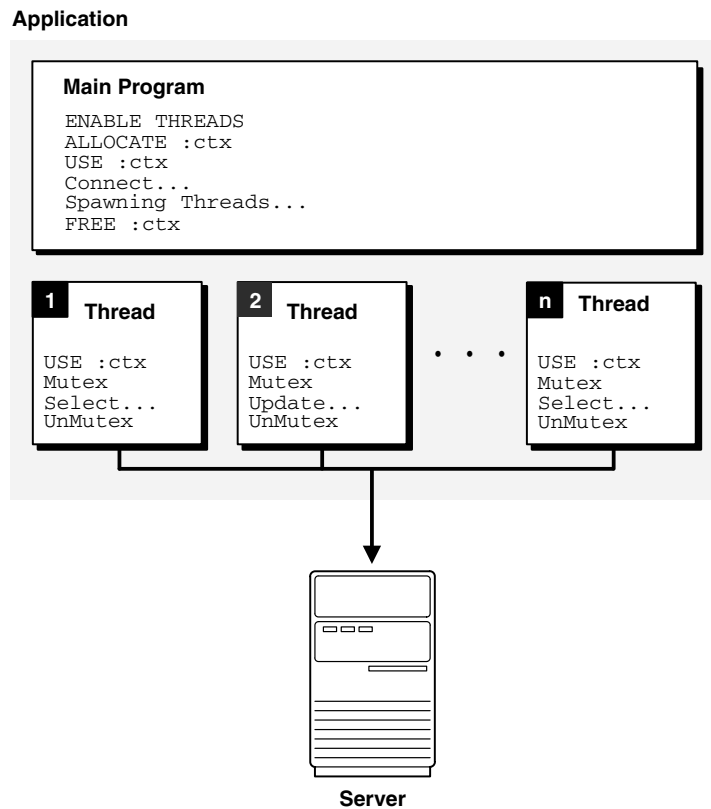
Application

Main Program

ENABLE THREADS
ALLOCATE :ctx
USE :ctx
Connect...
Spawning Threads...
FREE :ctx

1 Thread

USE :ctx
Mutex
Select...
UnMutex

2 Thread

USE :ctx
Mutex
Update...
UnMutex

. . .

n Thread

USE :ctx
Mutex
Select...
UnMutex

Server